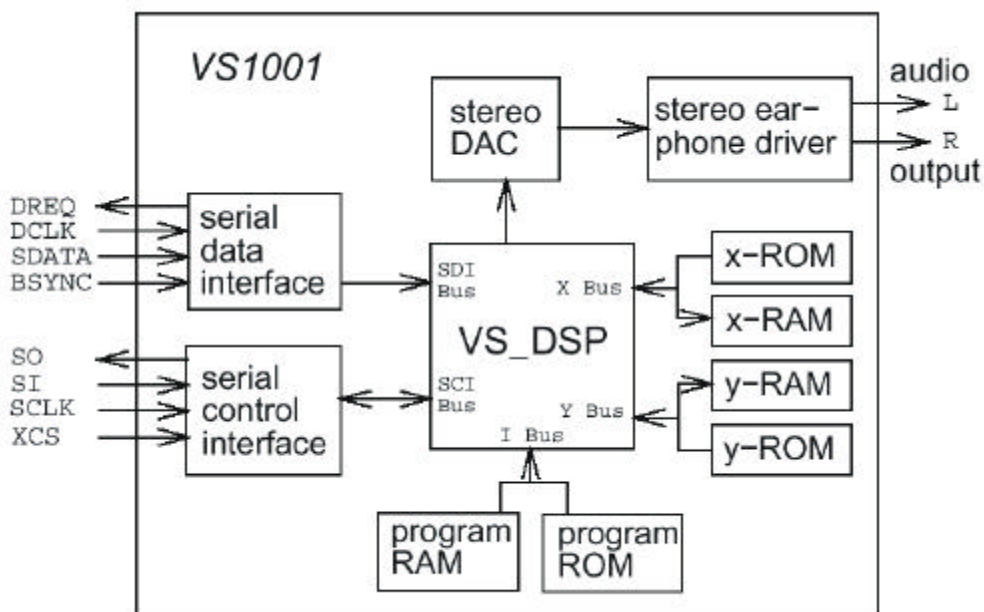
VS1001

stereo DAC

stereo earphone driver

audio
L
R
output

DREQ
DCLK
SDATA
BSYNC

serial data interface

SDI Bus

VS_DSP

X Bus

x-ROM

x-RAM

SO
SI
SCLK
XCS

serial control interface

SCI Bus

Y Bus

I Bus

y-RAM

y-ROM

program RAM

program ROM